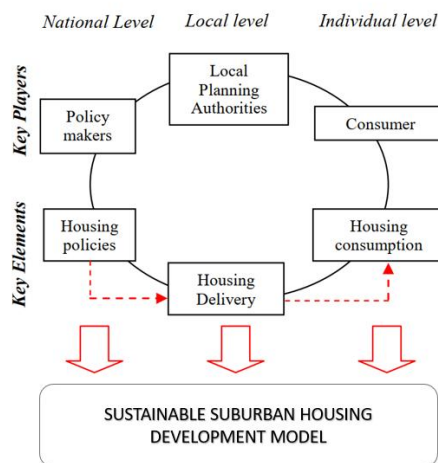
National Level Local level Individual level

Key Players

Local Planning Authorities

Policy makers

Consumer

Key Elements

Housing policies

Housing consumption

Housing Delivery

SUSTAINABLE SUBURBAN HOUSING DEVELOPMENT MODEL